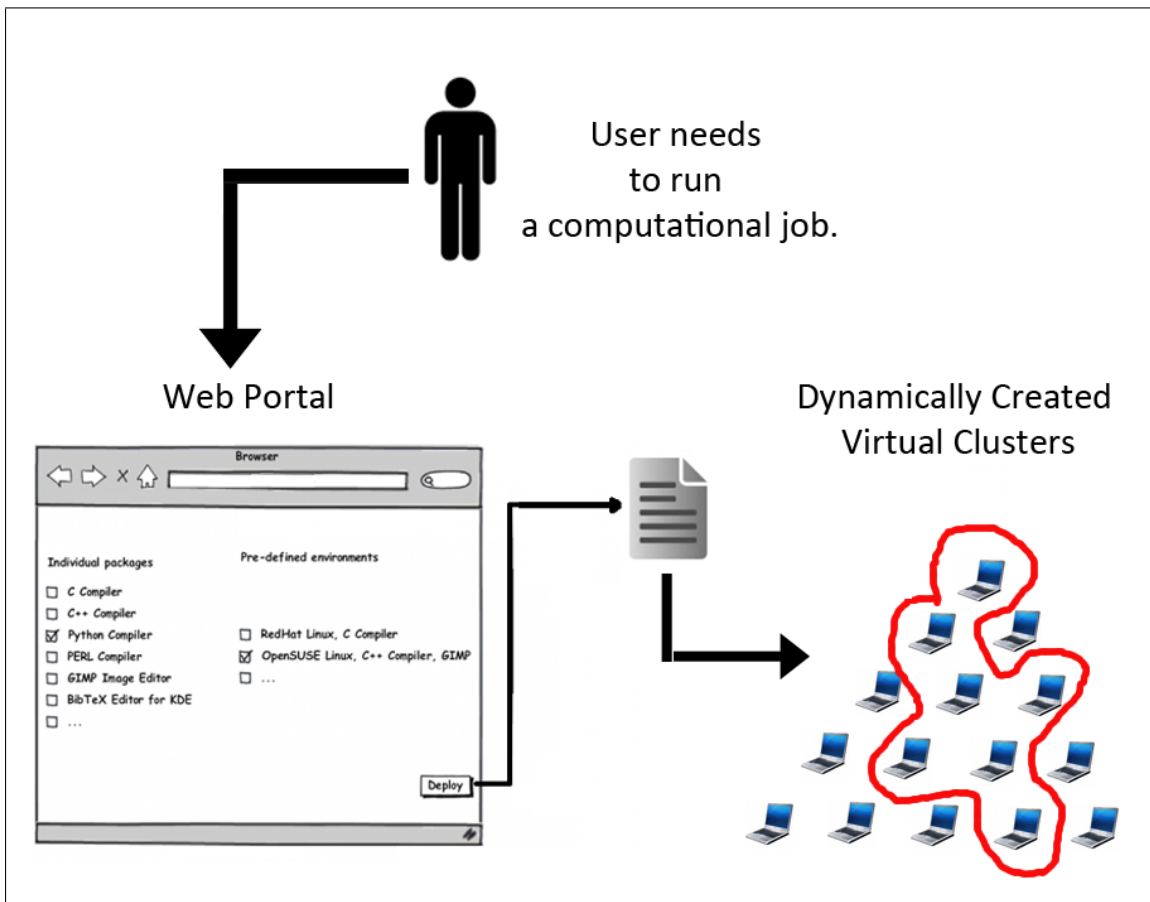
User needs
to run
a computational job.

Web Portal

Browser

Individual packages

☐ C Compiler
☐ C++ Compiler
☑ Python Compiler
☐ PERL Compiler
☐ GIMP Image Editor
☐ BibTeX Editor for KDE
☐ ...

Pre-defined environments

☐ RedHat Linux, C Compiler
☑ OpenSUSE Linux, C++ Compiler, GIMP
☐ ...

Deploy

Dynamically Created
Virtual Clusters